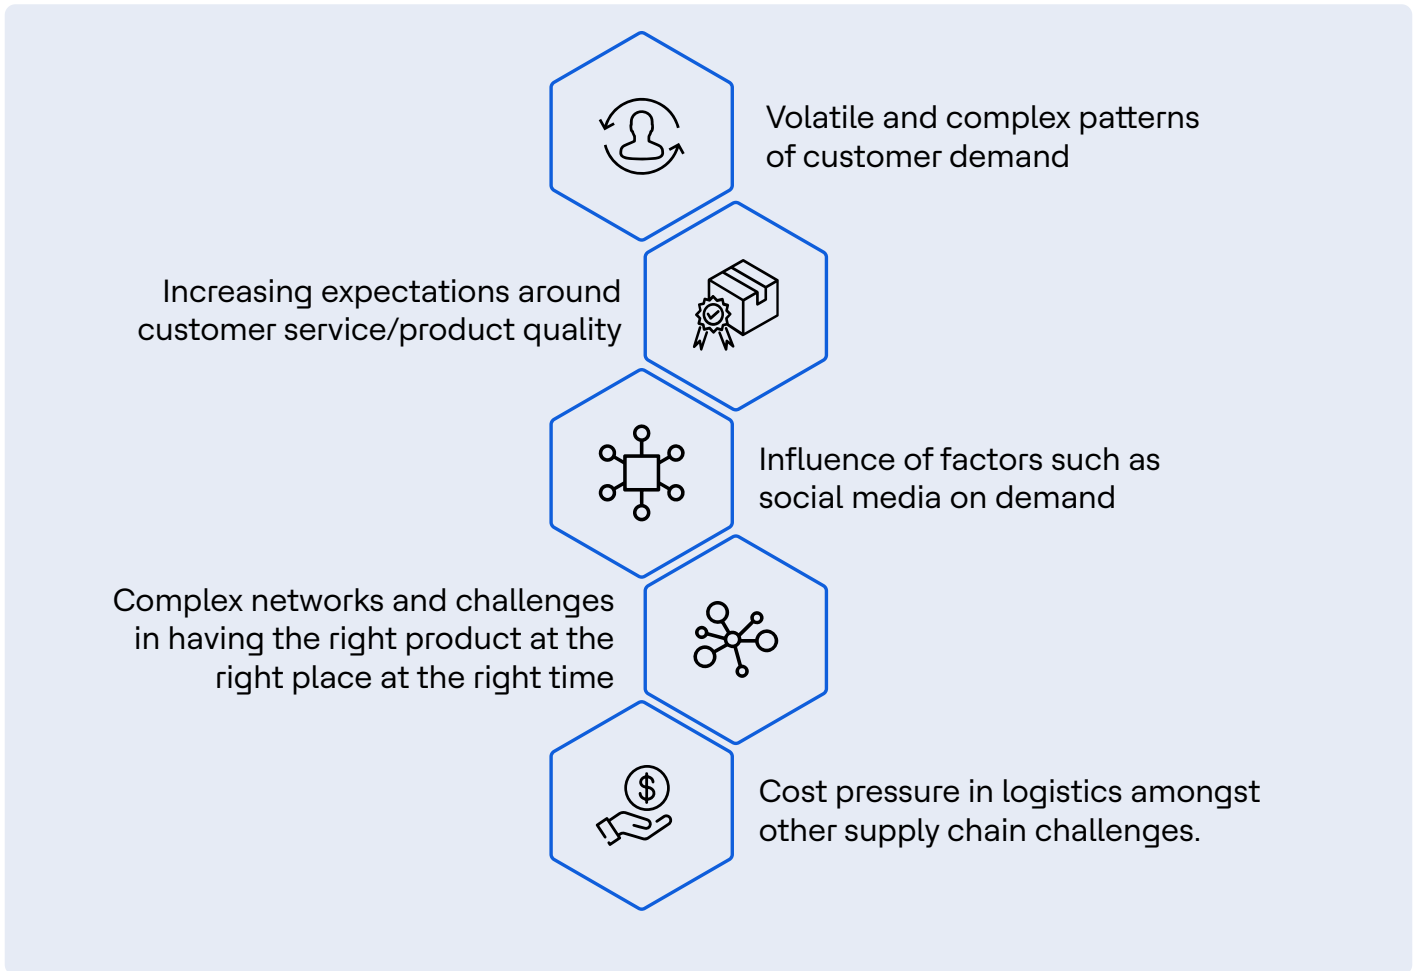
Volatile and complex patterns of customer demand

Increasing expectations around customer service/product quality

Influence of factors such as social media on demand

Complex networks and challenges in having the right product at the right place at the right time

$

Cost pressure in logistics amongst other supply chain challenges.